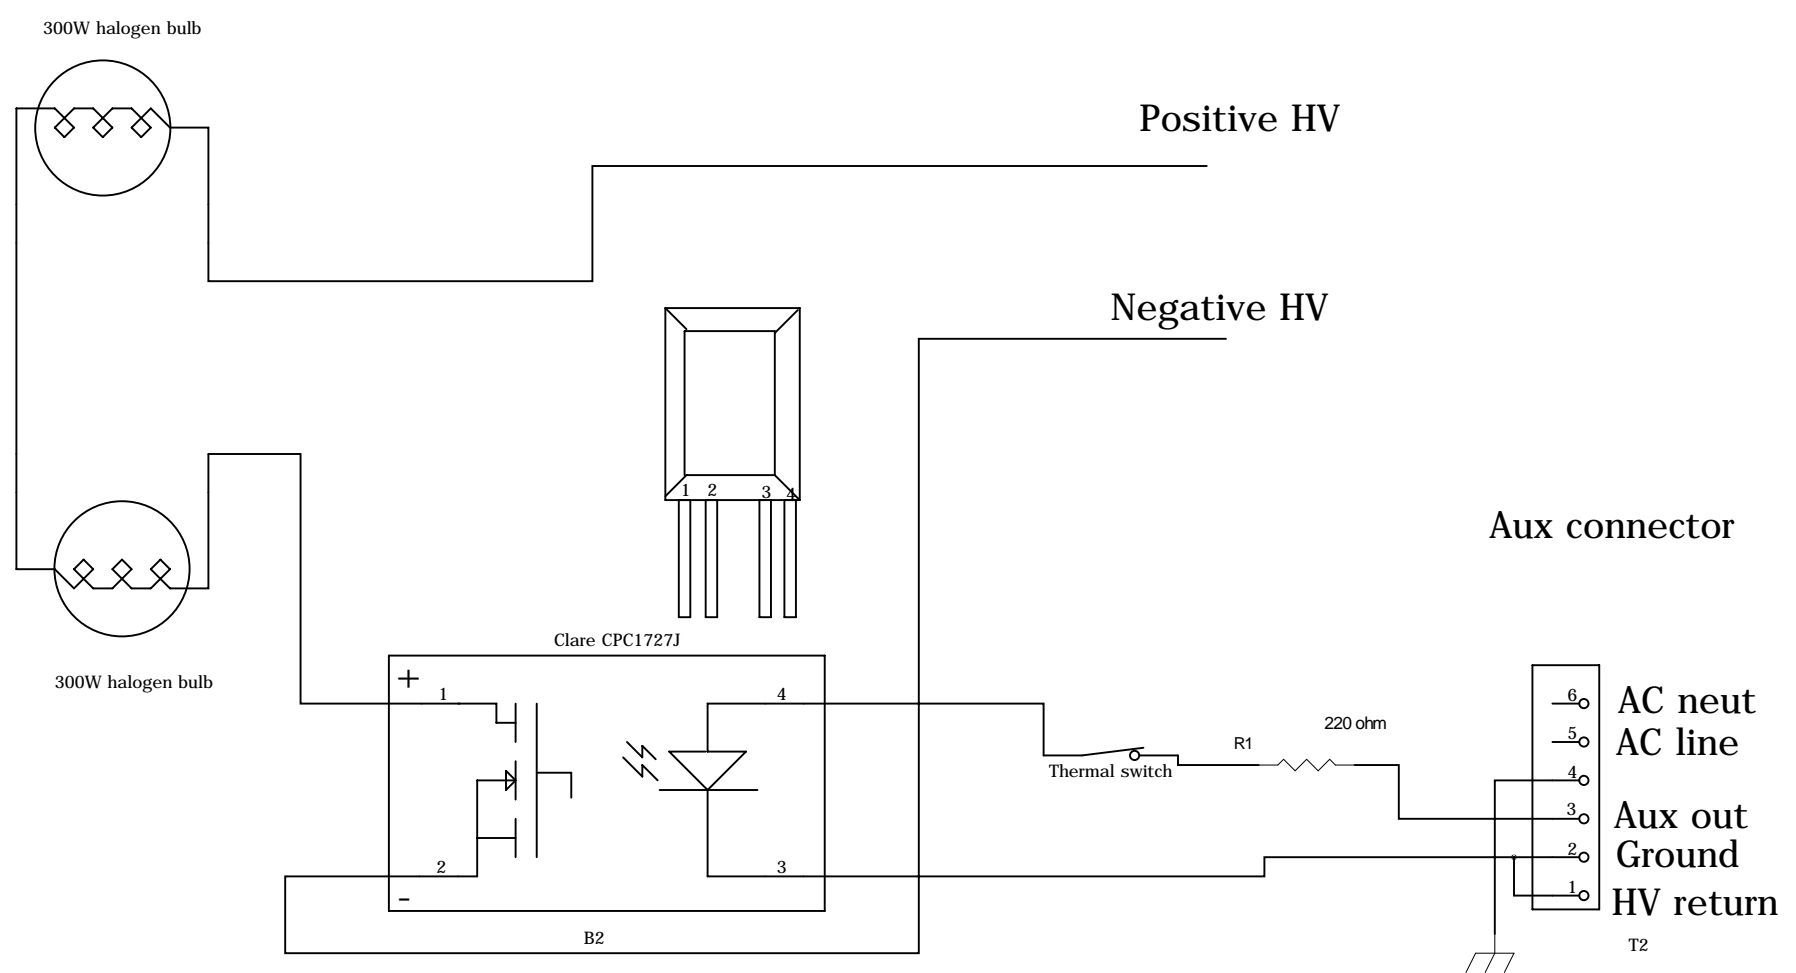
300W halogen bulb

Positive HV

Negative HV

1 2 3 4

Aux connector

Clare CPC1727J

300W halogen bulb

+

1

4

2

3

-

B2

Thermal switch

R1

220 ohm

6 AC neut
5 AC line
4
3 Aux out
2 Ground
1 HV return

T2